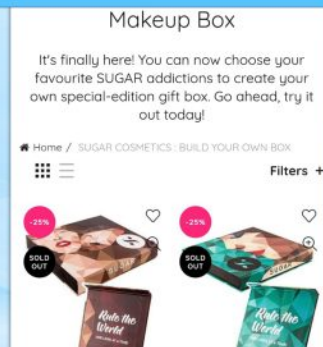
Makeup Box

It's finally here! You can now choose your favourite SUGAR addictions to create your own special-edition gift box. Go ahead, try it out today!

Home / SUGAR COSMETICS : BUILD YOUR OWN BOX

Filters +

-25%

SOLD OUT

Rule the World

-25%

SOLD OUT

Rule the World